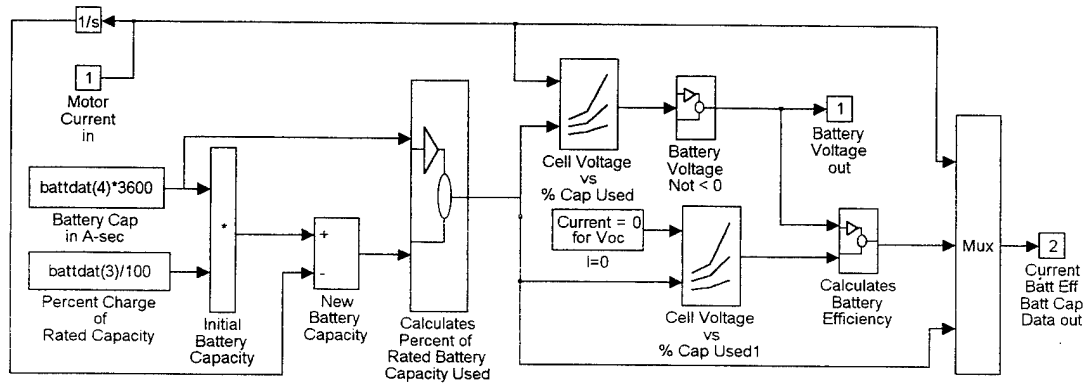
1/s

1

Motor Current in

battdat(4)*3600

Battery Cap in A-sec

battdat(3)/100

Percent Charge of Rated Capacity

*

Initial Battery Capacity

+

-

New Battery Capacity

Calculates Percent of Rated Battery Capacity Used

Cell Voltage vs % Cap Used

Battery Voltage Not < 0

1

Battery Voltage out

Current = 0 for Voc

I=0

Cell Voltage vs % Cap Used1

Calculates Battery Efficiency

Mux

2

Current Batt Eff Batt Cap Data out